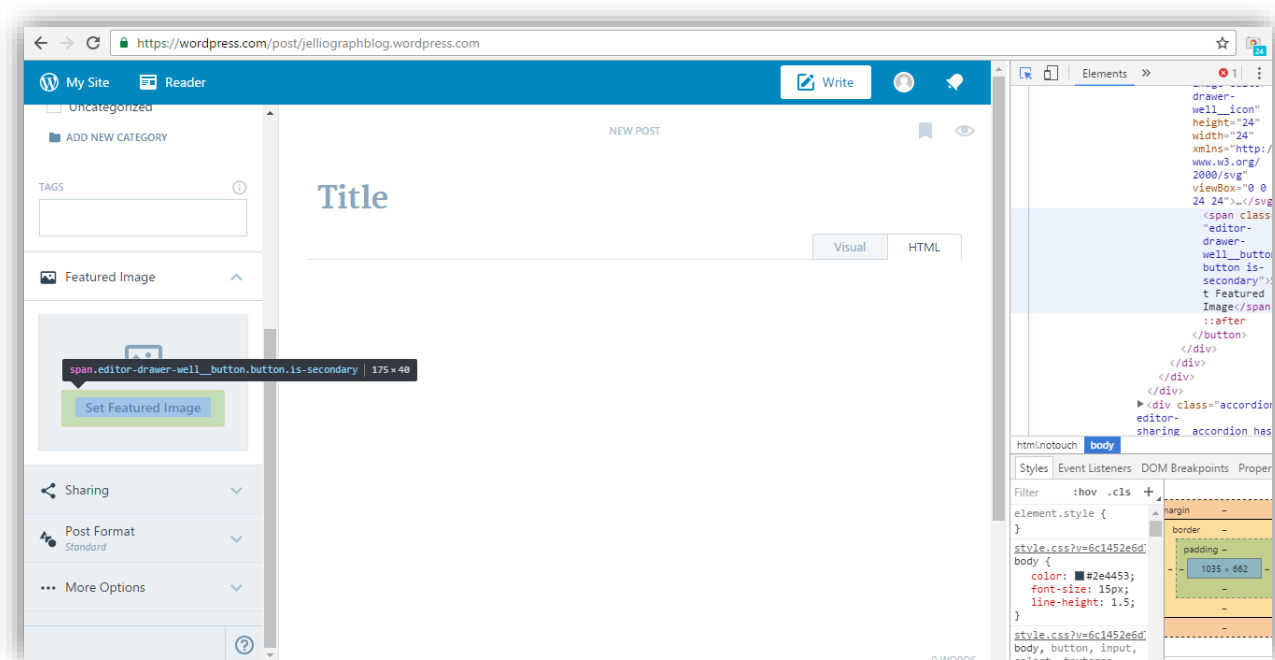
https://wordpress.com/post/jelliographblog.wordpress.com

My Site Reader Write

Uncategorized
ADD NEW CATEGORY

TAGS

Featured Image

span.editor-drawer-well__button.button.is-secondary | 175 × 40

Set Featured Image

Sharing

Post Format
Standard

More Options

NEW POST

Title

Visual HTML

0 WORDS

Elements » 1

well__icon"
height="24"
width="24"
xmlns="http://www.w3.org/2000/svg"
viewBox="0 0 24 24">…</svg
<span class
"editor-drawer-well__butto
button is-secondary">S
t Featured
Image</span
::after
</button>
</div>
</div>
</div>
</div>
▶<div class="accordion
editor-sharing accordion has

html.notouch body

Styles Event Listeners DOM Breakpoints Proper

Filter :hov .cls +
element.style {
}
style.css?v=6c1452e6d7
body {
color: #2e4453;
font-size: 15px;
line-height: 1.5;
}
style.css?v=6c1452e6d7
body, button, input,

margin –
border –
padding –
– 1035 × 662 –
–
–
–